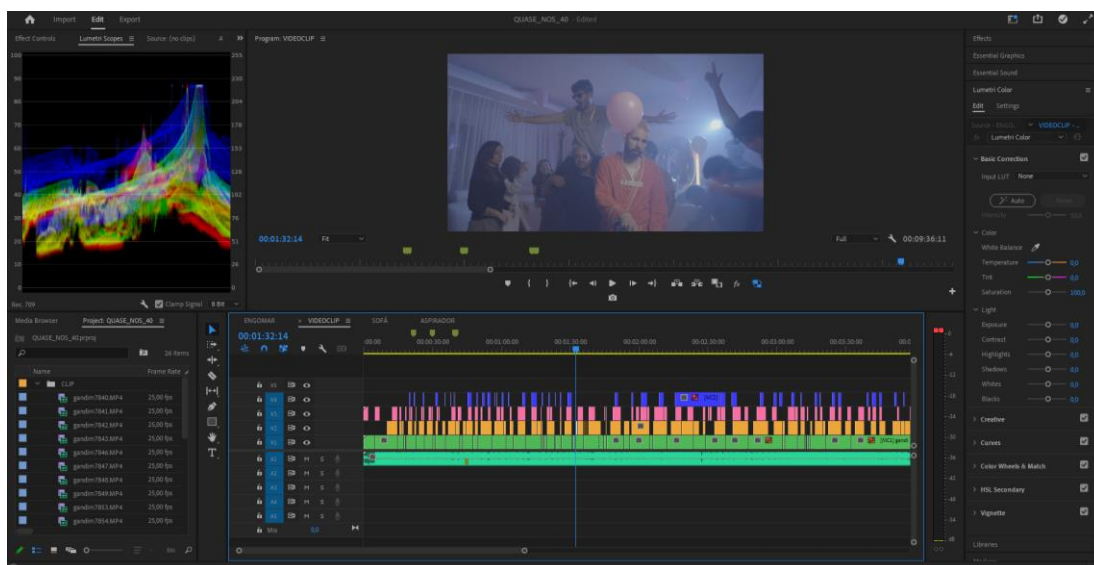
Import Edit Export

QUASE_NOS_40 - Edited

Effect Controls Lumetri Scopes ≡ Source: (no clips) »

Program: VIDEOCLIP ≡

100 90 80 70 60 50 40 30 20 10 0

255 230 204 178 153 128 102 76 51 26

Rec. 709 Clamp Signal 8 Bit

00:01:32:14 Fit Full 00:09:36:11

Effects
Essential Graphics
Essential Sound
Lumetri Color ≡
Edit Settings
Source • gandi... VIDEOCLIP • ...
fx Lumetri Color

Basic Correction
Input LUT None
Auto
Color
White Balance
Temperature 0,0
Tint 0,0
Saturation 100,0
Light
Exposure 0,0
Contrast 0,0
Highlights 0,0
Shadows 0,0
Whites 0,0
Blacks 0,0
Creative
Curves
Color Wheels & Match
HSL Secondary
Vignette
Libraries

Media Browser Project: QUASE_NOS_40 ≡
QUASE_NOS_40.prproj
26 items
Name Frame Rate
CLIP
gandim7840.MP4 25,00 fps
gandim7841.MP4 25,00 fps
gandim7842.MP4 25,00 fps
gandim7843.MP4 25,00 fps
gandim7846.MP4 25,00 fps
gandim7847.MP4 25,00 fps
gandim7848.MP4 25,00 fps
gandim7849.MP4 25,00 fps
gandim7853.MP4 25,00 fps
gandim7854.MP4 25,00 fps

ENGOMAR × VIDEOCLIP ≡ SOFÁ ASPIRADOR
00:01:32:14
:00:00 00:00:30:00 00:01:00:00 00:01:30:00 00:02:00:00 00:02:30:00 00:03:00:00 00:03:30:00 00:0
V5 V4 V3 V2 V1
A1 A2 A3 A4 A5
M S
Mix 0,0
[MC]
[MC] gandi

0 -6 -12 -18 -24 -30 -36 -42 -48 -54 dB